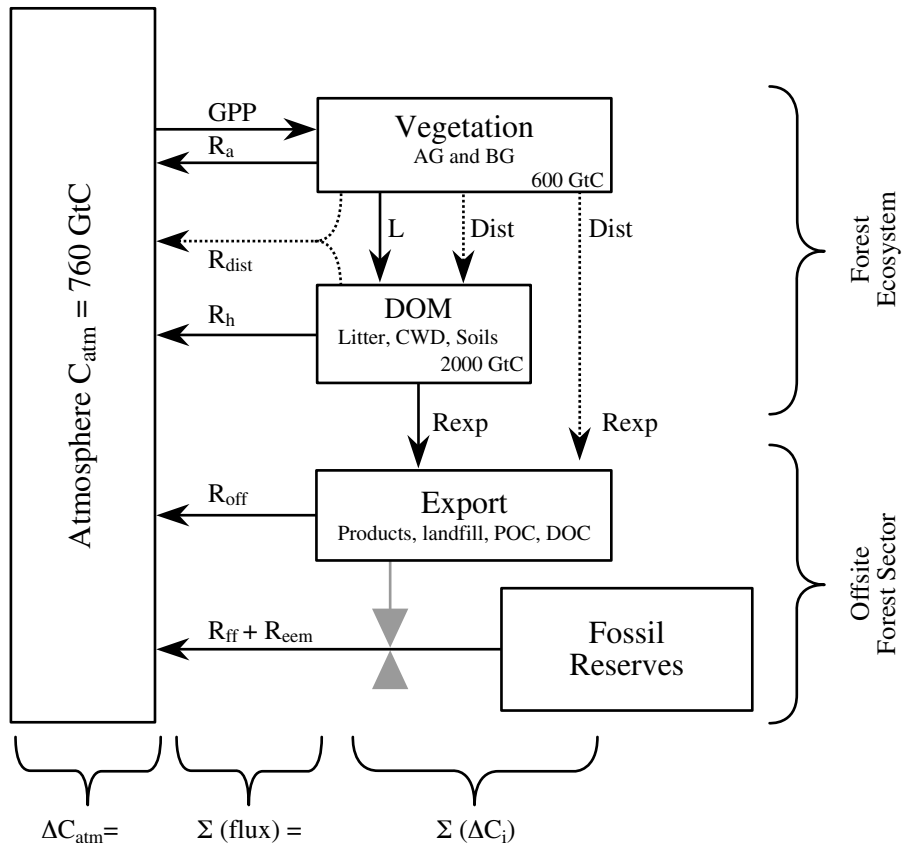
Atmosphere $C_{atm}$ = 760 GtC

GPP

$R_a$

Vegetation
AG and BG
600 GtC

$R_{dist}$

L

Dist

Dist

Forest Ecosystem

$R_h$

DOM
Litter, CWD, Soils
2000 GtC

Rexp

Rexp

$R_{off}$

Export
Products, landfill, POC, DOC

Offsite Forest Sector

$R_{ff}$ + $R_{eem}$

Fossil Reserves

$\Delta C_{atm}$=

$\Sigma$ (flux) =

$\Sigma$ ($\Delta C_i$)